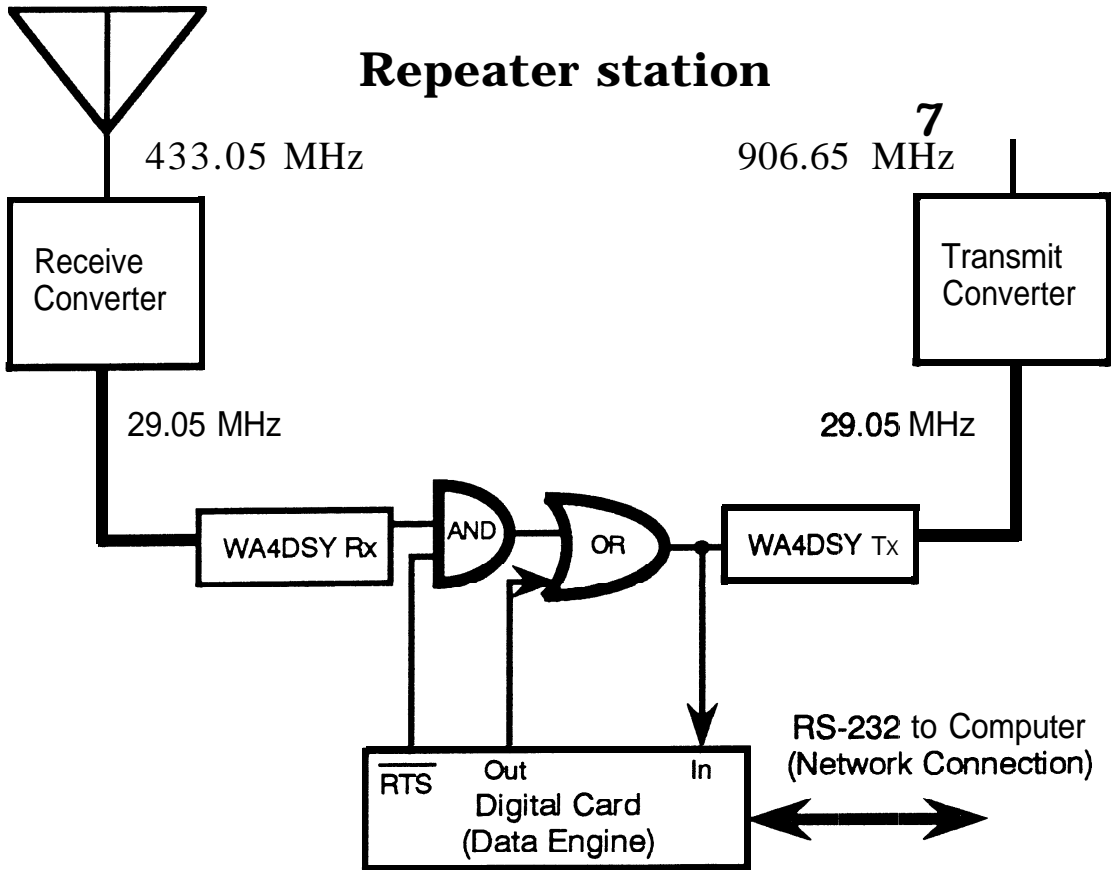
Repeater station

7

433.05 MHz

906.65 MHz

Receive Converter

Transmit Converter

29.05 MHz

29.05 MHz

WA4DSY Rx

AND

OR

WA4DSY Tx

$\overline{RTS}$

Out

In

Digital Card (Data Engine)

RS-232 to Computer (Network Connection)